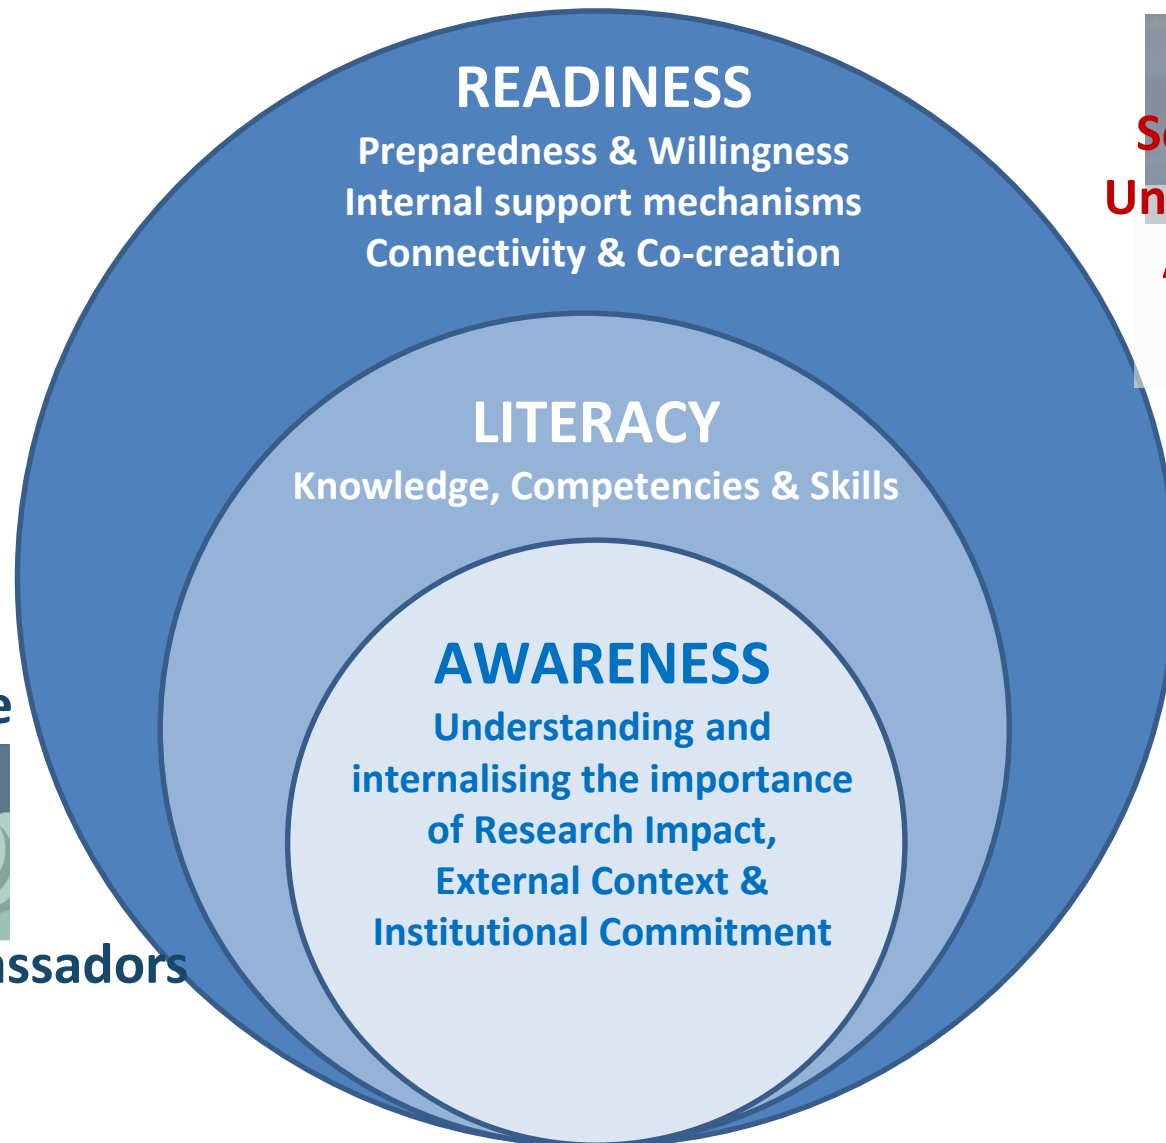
READINESS
Preparedness & Willingness
Internal support mechanisms
Connectivity & Co-creation

LITERACY
Knowledge, Competencies & Skills

AWARENESS
Understanding and internalising the importance of Research Impact, External Context & Institutional Commitment

Se
Un

e
ssadors